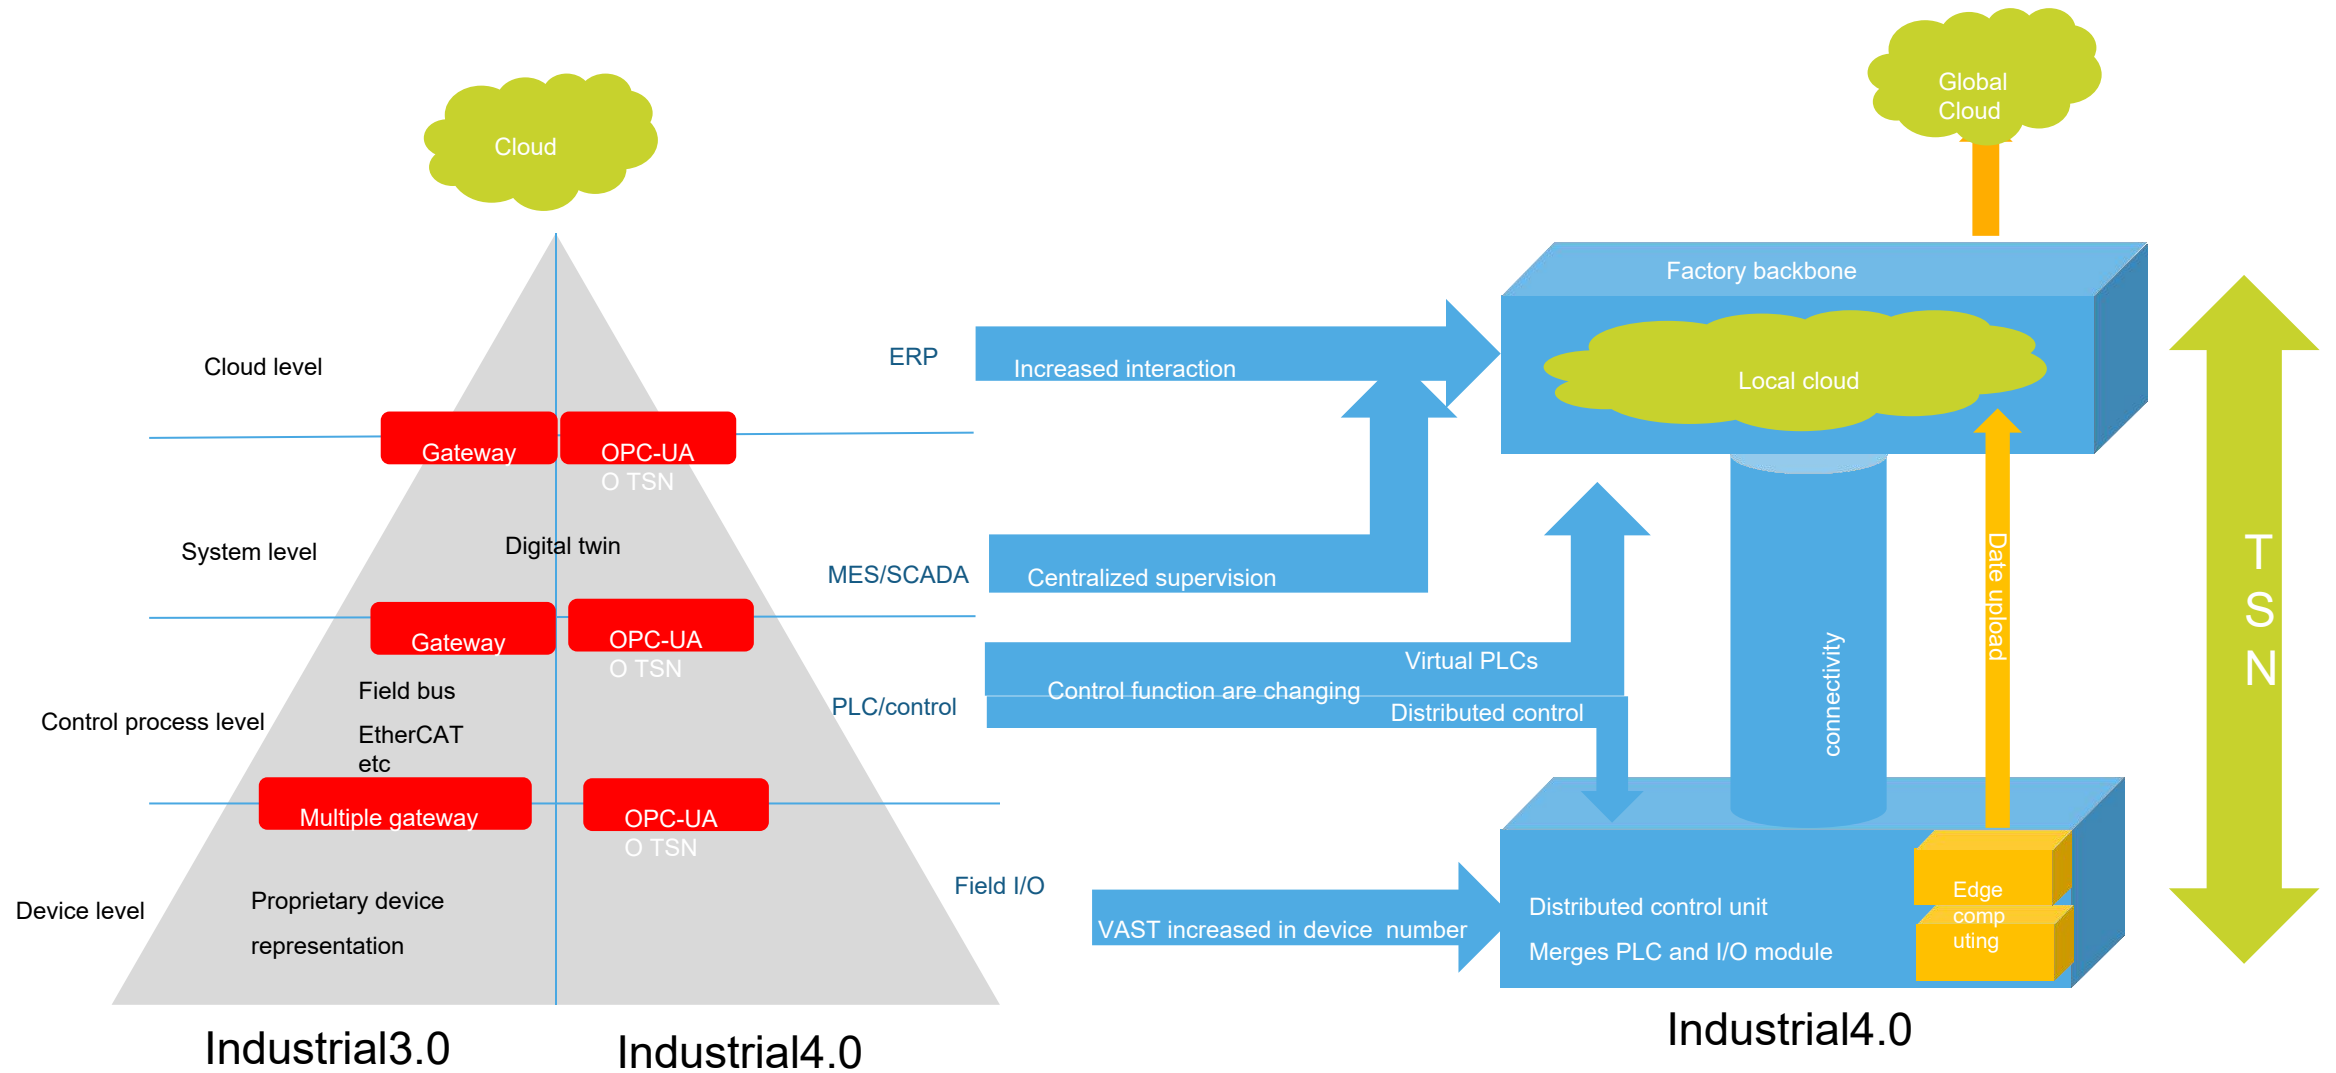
Cloud

Cloud level

Gateway

OPC-UA
O TSN

System level

Digital twin

Gateway

OPC-UA
O TSN

Field bus

Control process level

EtherCAT
etc

Multiple gateway

OPC-UA
O TSN

Device level

Proprietary device
representation

Industrial3.0

Industrial4.0

ERP

MES/SCADA

PLC/control

Field I/O

Increased interaction

Centralized supervision

Virtual PLCs

Control function are changing

Distributed control

VAST increased in device number

Global
Cloud

Factory backbone

Local cloud

connectivity

Date upload

Distributed control unit

Merges PLC and I/O module

Edge
comp
uting

T
S
N

Industrial4.0